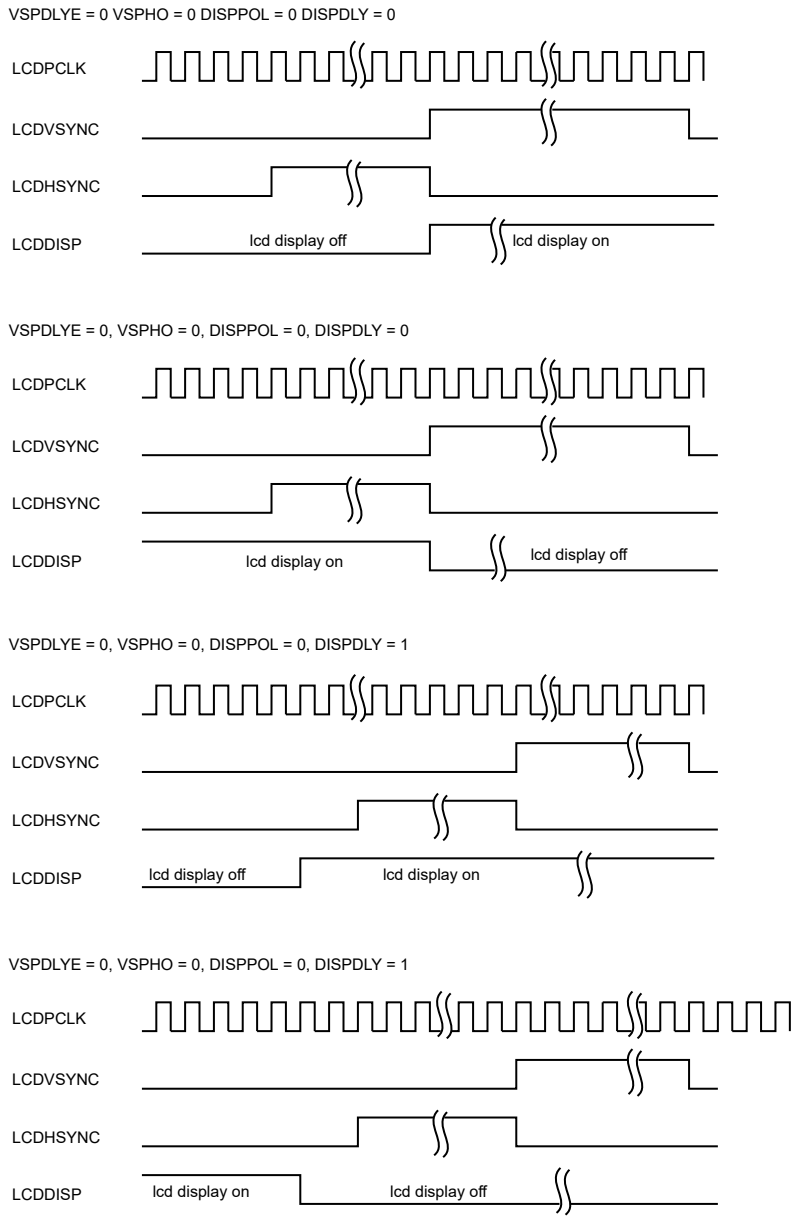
VSPDLYE = 0 VSPHO = 0 DISPPOL = 0 DISPDLY = 0

LCDPCLK

LCDVSYNC

LCDHSYNC

LCDDISP

lcd display off

lcd display on

VSPDLYE = 0, VSPHO = 0, DISPPOL = 0, DISPDLY = 0

LCDPCLK

LCDVSYNC

LCDHSYNC

LCDDISP

lcd display on

lcd display off

VSPDLYE = 0, VSPHO = 0, DISPPOL = 0, DISPDLY = 1

LCDPCLK

LCDVSYNC

LCDHSYNC

LCDDISP

lcd display off

lcd display on

VSPDLYE = 0, VSPHO = 0, DISPPOL = 0, DISPDLY = 1

LCDPCLK

LCDVSYNC

LCDHSYNC

LCDDISP

lcd display on

lcd display off